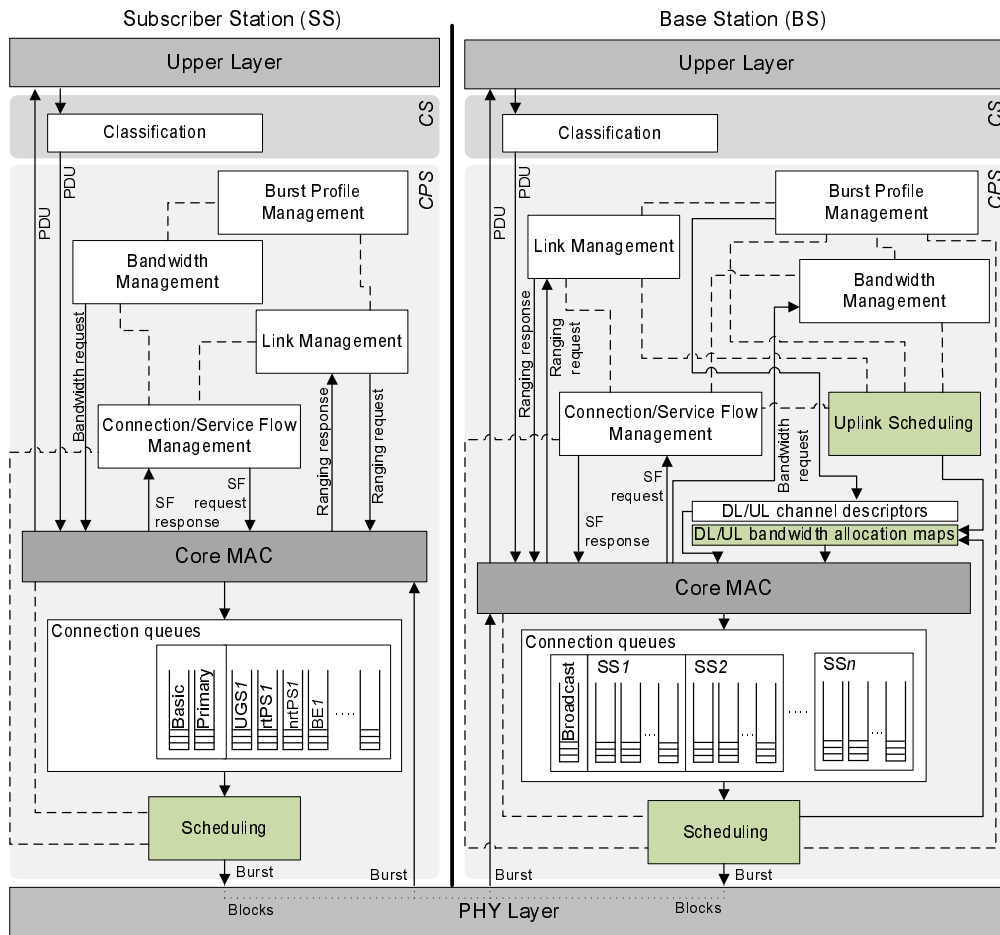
Subscriber Station (SS)

Upper Layer

CS

Classification

CPS

PDU

PDU

Burst Profile Management

Bandwidth Management

Bandwidth request

Link Management

Ranging response

Ranging request

Connection/Service Flow Management

SF response

SF request

Core MAC

Connection queues

Basic

Primary

UGS1

rtPS1

nrtPS1

BE1

....

Scheduling

Burst

Burst

Base Station (BS)

Upper Layer

CS

Classification

CPS

PDU

PDU

Burst Profile Management

Link Management

Bandwidth Management

Ranging response

Ranging request

Connection/Service Flow Management

Uplink Scheduling

Bandwidth request

SF request

SF response

DL/UL channel descriptors

DL/UL bandwidth allocation maps

Core MAC

Connection queues

Broadcast

SS1

SS2

SSn

....

Scheduling

Burst

Burst

Blocks

PHY Layer

Blocks